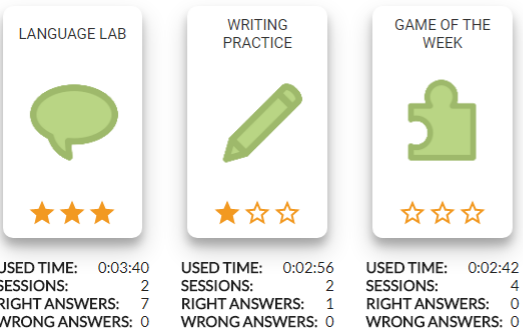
LANGUAGE LAB

USED TIME: 0:03:40
SESSIONS: 2
RIGHT ANSWERS: 7
WRONG ANSWERS: 0

WRITING PRACTICE

USED TIME: 0:02:56
SESSIONS: 2
RIGHT ANSWERS: 1
WRONG ANSWERS: 0

GAME OF THE WEEK

USED TIME: 0:02:42
SESSIONS: 4
RIGHT ANSWERS: 0
WRONG ANSWERS: 0